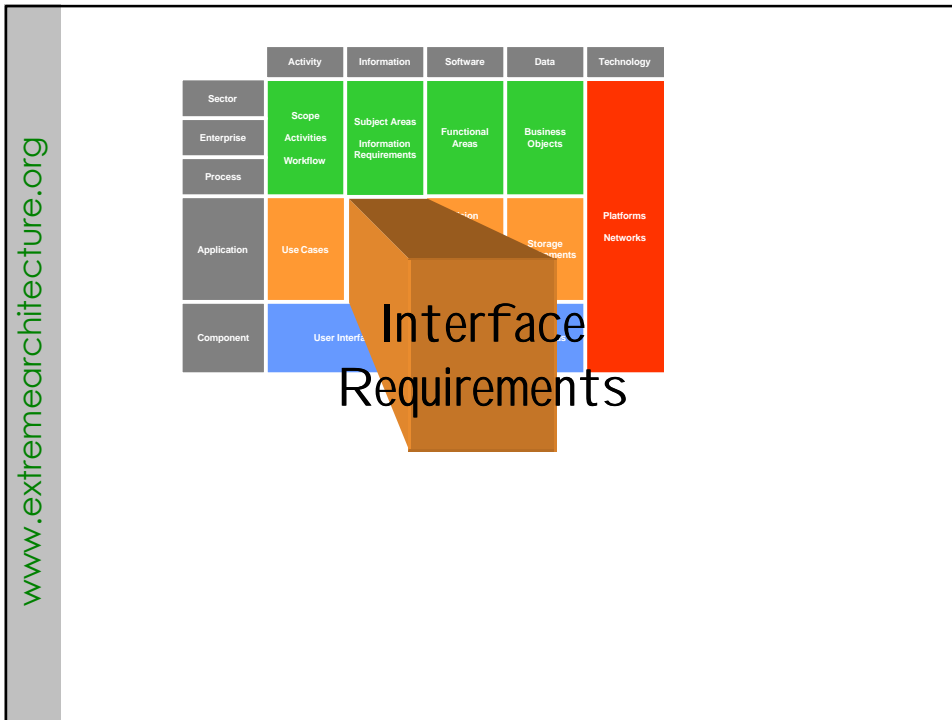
www.extremearchitecture.org

| | Activity | Information | Software | Data | Technology |
|---|---|---|---|---|---|
| Sector | Scope Activities Workflow | Subject Areas Information Requirements | Functional Areas | Business Objects | Platforms Networks |
| Enterprise | | | | | |
| Process | | | | | |
| Application | Use Cases | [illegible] | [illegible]ion | Storage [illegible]ments | |
| Component | User Interfa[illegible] | | | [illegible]s | |

Interface Requirements